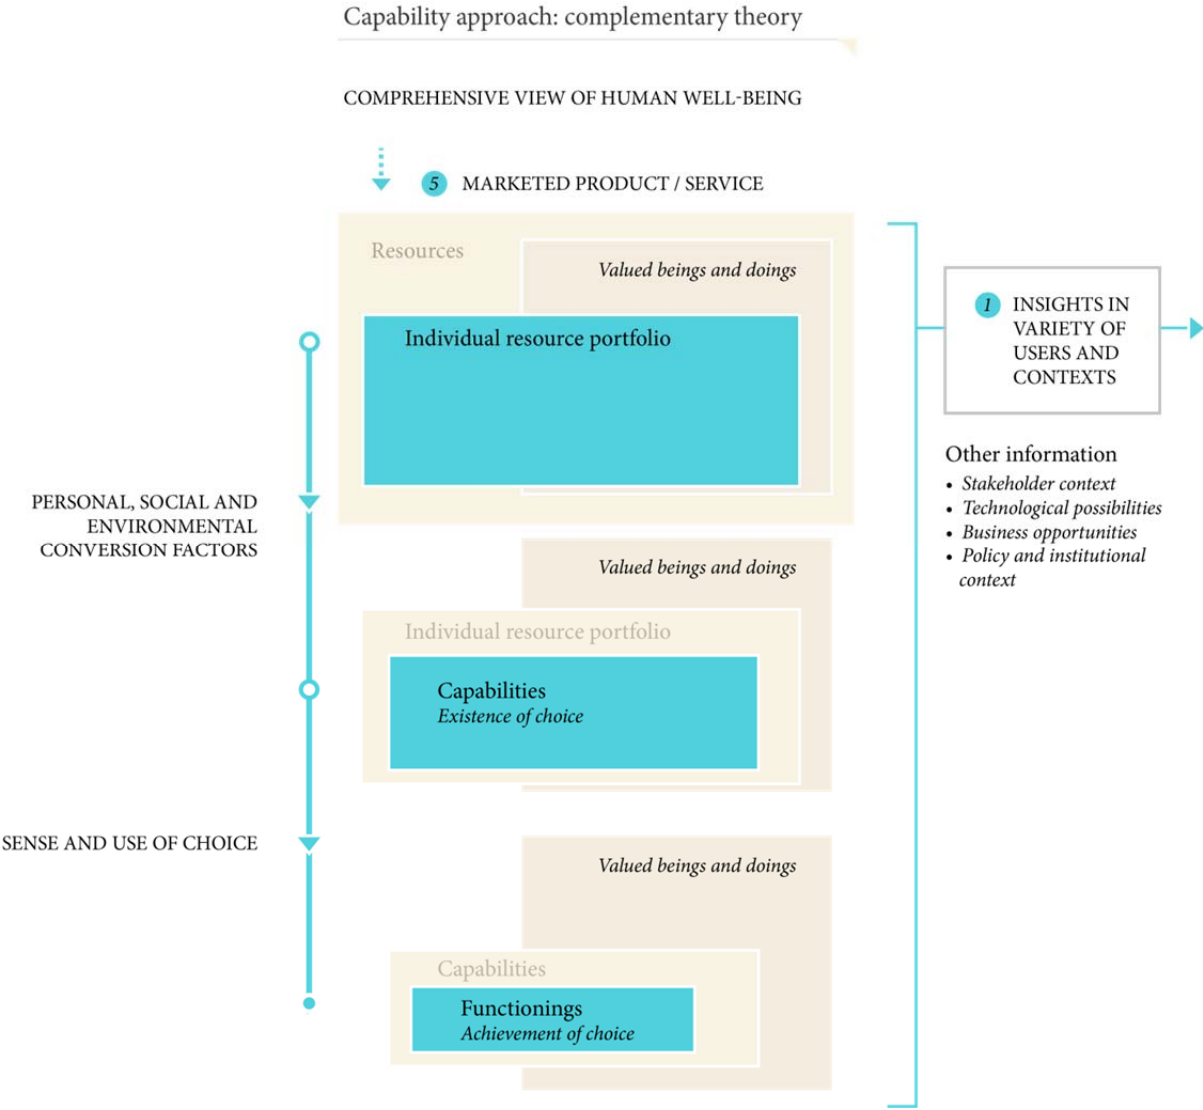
Capability approach: complementary theory

COMPREHENSIVE VIEW OF HUMAN WELL-BEING

5 MARKETED PRODUCT / SERVICE

Resources

Valued beings and doings

Individual resource portfolio

1 INSIGHTS IN VARIETY OF USERS AND CONTEXTS

Other information
• Stakeholder context
• Technological possibilities
• Business opportunities
• Policy and institutional context

PERSONAL, SOCIAL AND ENVIRONMENTAL CONVERSION FACTORS

Valued beings and doings

Individual resource portfolio

Capabilities
Existence of choice

SENSE AND USE OF CHOICE

Valued beings and doings

Capabilities

Functionings
Achievement of choice